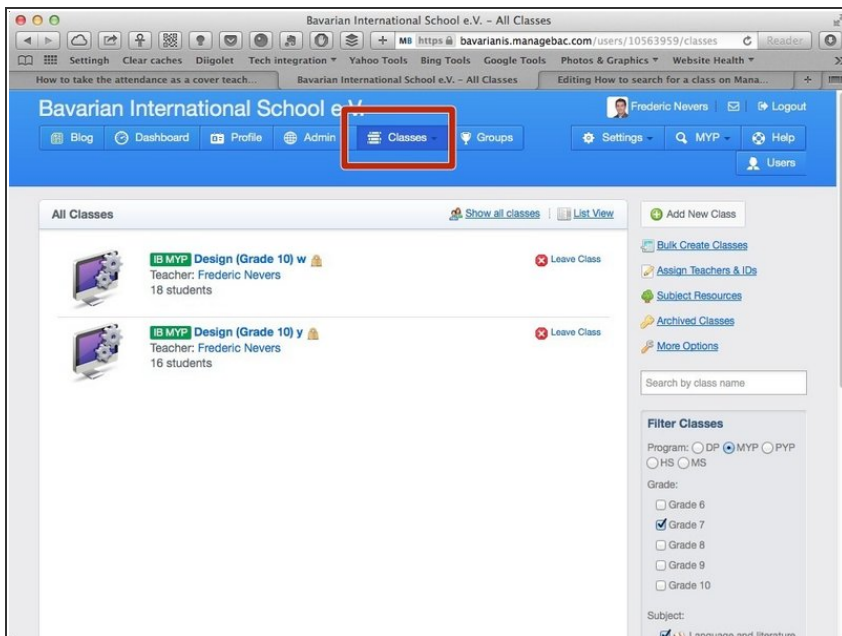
Bavarian International School e.V. - All Classes

MB https bavarianis.managebac.com/users/10563959/classes Reader

Settingh Clear caches Diigolet Tech integration Yahoo Tools Bing Tools Google Tools Photos & Graphics Website Health

How to take the attendance as a cover teach... Bavarian International School e.V. - All Classes Editing How to search for a class on Mana...

Bavarian International School e.V.

Frederic Nevers Logout

Blog Dashboard Profile Admin Classes Groups Settings MYP Help Users

All Classes

Show all classes List View

IB MYP Design (Grade 10) w
Teacher: Frederic Nevers
18 students

Leave Class

IB MYP Design (Grade 10) y
Teacher: Frederic Nevers
16 students

Leave Class

Add New Class

Bulk Create Classes

Assign Teachers & IDs

Subject Resources

Archived Classes

More Options

Search by class name

Filter Classes

Program: DP MYP PYP HS MS

Grade:

Grade 6

Grade 7

Grade 8

Grade 9

Grade 10

Subject:

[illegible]